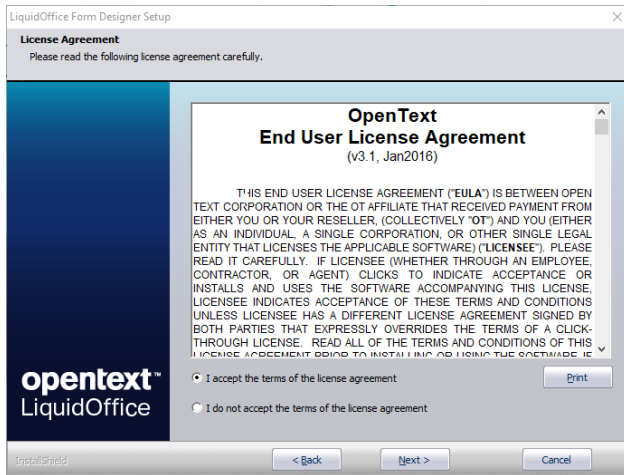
LiquidOffice Form Designer Setup

License Agreement

Please read the following license agreement carefully.

OpenText
End User License Agreement
(v3.1, Jan2016)

THIS END USER LICENSE AGREEMENT ("EULA") IS BETWEEN OPEN TEXT CORPORATION OR THE OT AFFILIATE THAT RECEIVED PAYMENT FROM EITHER YOU OR YOUR RESELLER, (COLLECTIVELY "OT") AND YOU (EITHER AS AN INDIVIDUAL, A SINGLE CORPORATION, OR OTHER SINGLE LEGAL ENTITY THAT LICENSES THE APPLICABLE SOFTWARE) ("LICENSEE"). PLEASE READ IT CAREFULLY. IF LICENSEE (WHETHER THROUGH AN EMPLOYEE, CONTRACTOR, OR AGENT) CLICKS TO INDICATE ACCEPTANCE OR INSTALLS AND USES THE SOFTWARE ACCOMPANYING THIS LICENSE, LICENSEE INDICATES ACCEPTANCE OF THESE TERMS AND CONDITIONS UNLESS LICENSEE HAS A DIFFERENT LICENSE AGREEMENT SIGNED BY BOTH PARTIES THAT EXPRESSLY OVERRIDES THE TERMS OF A CLICK-THROUGH LICENSE. READ ALL OF THE TERMS AND CONDITIONS OF THIS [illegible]

opentext™
LiquidOffice

I accept the terms of the license agreement

I do not accept the terms of the license agreement

Print

InstallShield

< Back

Next >

Cancel